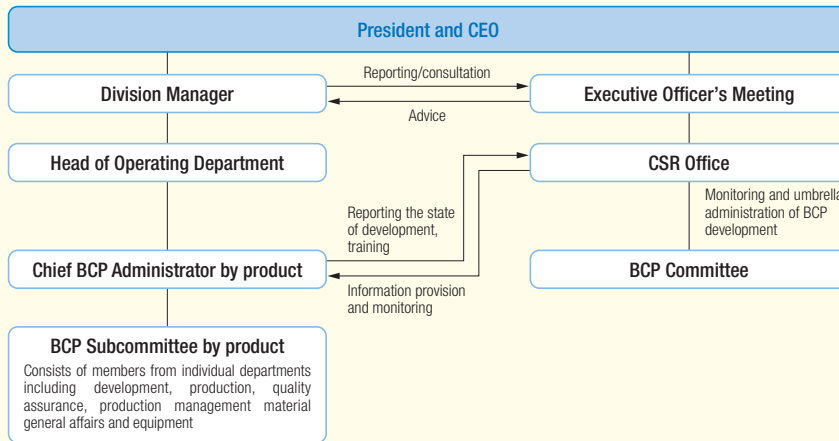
President and CEO

Division Manager

Reporting/consultation

Advice

Executive Officer's Meeting

Head of Operating Department

CSR Office

Monitoring and umbrella administration of BCP development

Reporting the state of development, training

Chief BCP Administrator by product

Information provision and monitoring

BCP Committee

BCP Subcommittee by product

Consists of members from individual departments including development, production, quality assurance, production management material general affairs and equipment